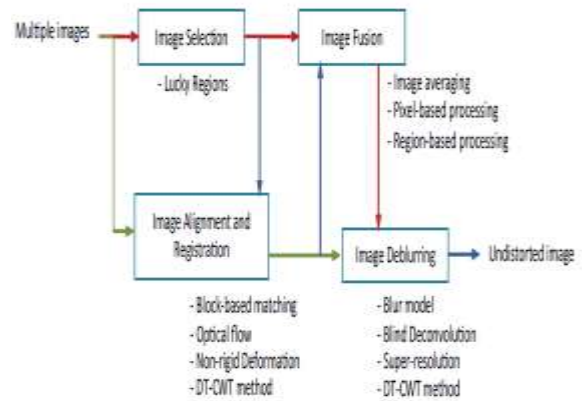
Multiple images

Image Selection

- Lucky Regions

Image Fusion

- Image averaging
- Pixel-based processing
- Region-based processing

Image Alignment and Registration

- Block-based matching
- Optical flow
- Non-rigid Deformation
- DT-CWT method

Image Deblurring

- Blur model
- Blind Deconvolution
- Super-resolution
- DT-CWT method

Undistorted image